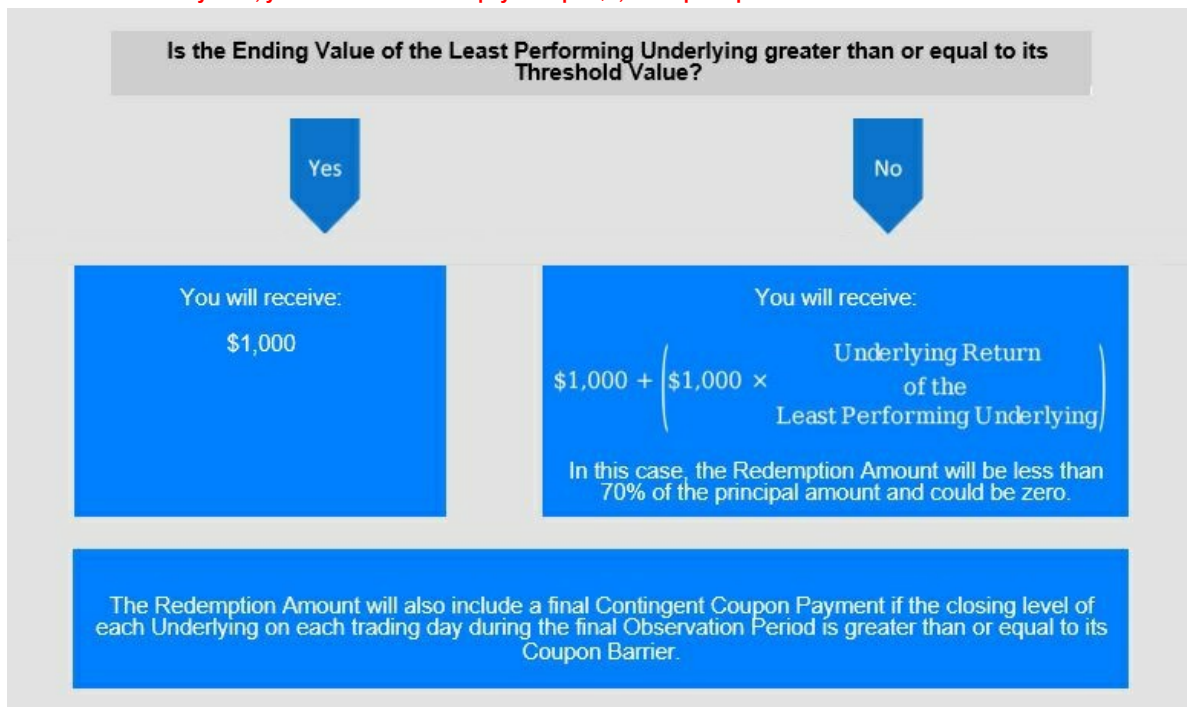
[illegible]

Is the Ending Value of the Least Performing Underlying greater than or equal to its Threshold Value?

Yes

No

You will receive:

$1,000

You will receive:

$\$1,000 + \left(\$1,000 \times \text{Underlying Return of the Least Performing Underlying}\right)$

In this case, the Redemption Amount will be less than 70% of the principal amount and could be zero.

The Redemption Amount will also include a final Contingent Coupon Payment if the closing level of each Underlying on each trading day during the final Observation Period is greater than or equal to its Coupon Barrier.